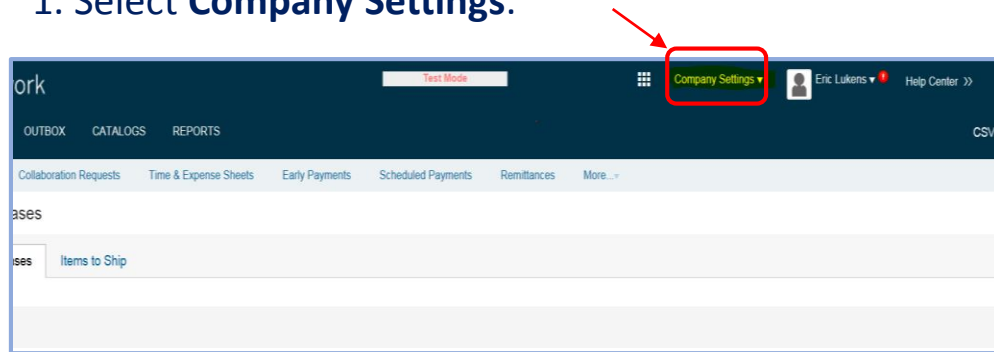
1. Select **Company Settings**.

ork

Test Mode

Company Settings ▾

Eric Lukens ▾

Help Center »

OUTBOX CATALOGS REPORTS

CSV

Collaboration Requests Time & Expense Sheets Early Payments Scheduled Payments Remittances More...

ases

ases Items to Ship